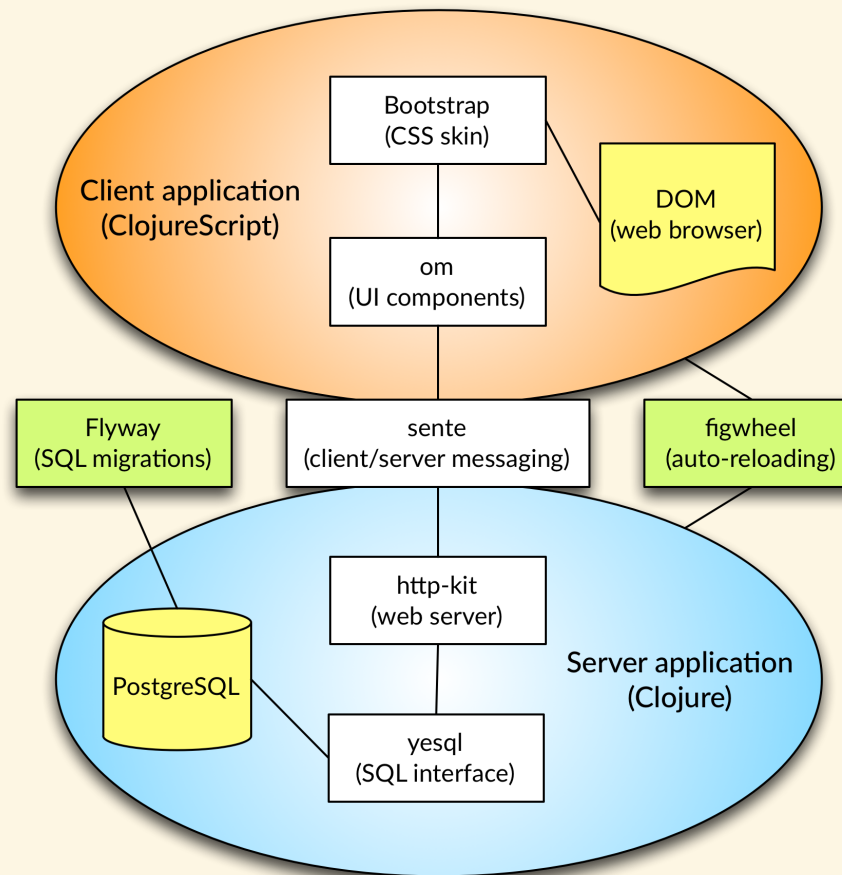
Bootstrap
(CSS skin)

Client application
(ClojureScript)

DOM
(web browser)

om
(UI components)

Flyway
(SQL migrations)

sente
(client/server messaging)

figwheel
(auto-reloading)

http-kit
(web server)

PostgreSQL

Server application
(Clojure)

yesql
(SQL interface)